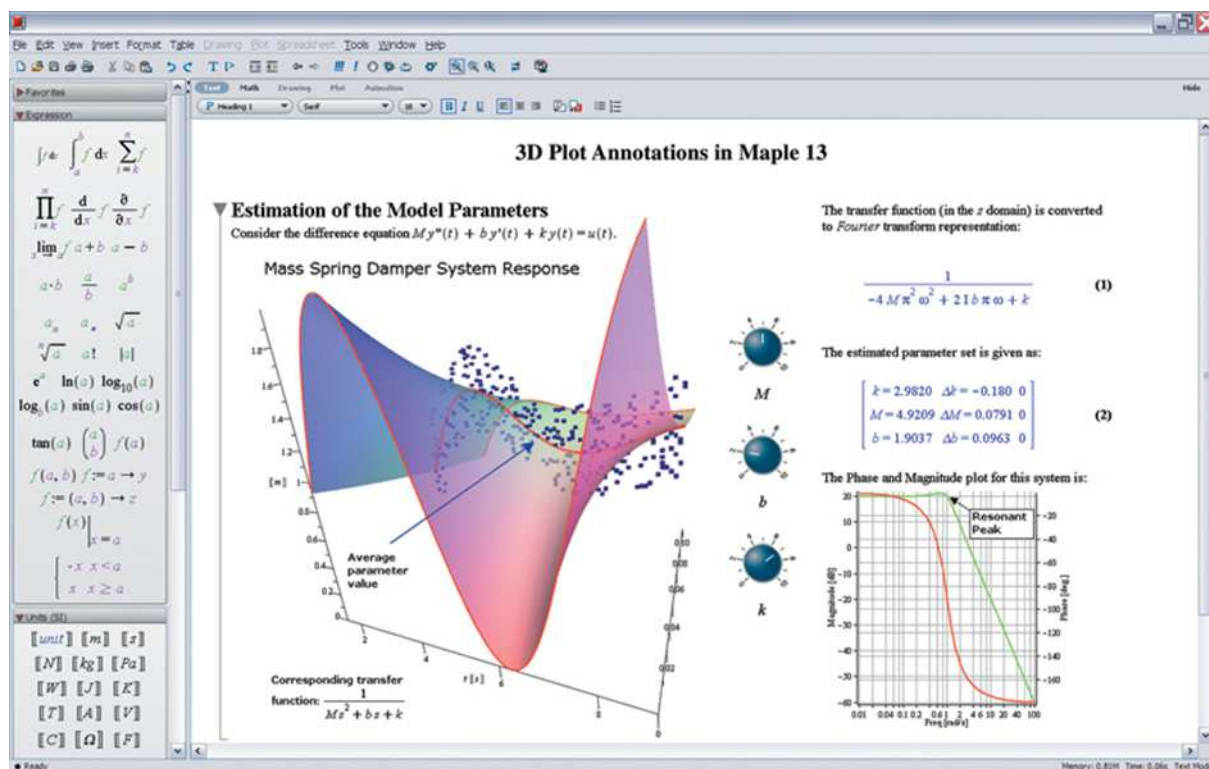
File Edit View Insert Format Table Drawing Plot Spreadsheet Tools Window Help

Favorites
Expression

$\int f\,dx$ $\int_a^b f\,dx$ $\sum_{i=k}^{n} f$

$\prod_{i=k}^{n} f$ $\frac{d}{dx}f$ $\frac{\partial}{\partial x}f$

$\lim_{x \to a} f$ $a+b$ $a-b$

$a \cdot b$ $\frac{a}{b}$ $a^b$

$a_n$ $a_*$ $\sqrt{a}$

$\sqrt[n]{a}$ $a!$ $|a|$

$e^a$ $\ln(a)$ $\log_{10}(a)$

$\log_b(a)$ $\sin(a)$ $\cos(a)$

$\tan(a)$ $\binom{a}{b}$ $f(a)$

$f(a,b)$ $f := a \to y$

$f := (a,b) \to z$

$f(x)\Big|_{x=a}$

$\begin{cases} -x & x<a \\ x & x \geq a \end{cases}$

Units (SI)

$[[unit]]$ $[[m]]$ $[[s]]$
$[[N]]$ $[[kg]]$ $[[Pa]]$
$[[W]]$ $[[J]]$ $[[K]]$
$[[T]]$ $[[A]]$ $[[V]]$
$[[C]]$ $[[\Omega]]$ $[[F]]$

Text Math Drawing Plot Animation

Hide

P Heading 1 Serif

3D Plot Annotations in Maple 13

Estimation of the Model Parameters

Consider the difference equation $M\,y''(t) + b\,y'(t) + k\,y(t) = u(t)$.

Mass Spring Damper System Response

1.8
1.6
1.4
1.2
1
[m]
0.6
0.4
0.2
2
4
6
t [s]
0.10
0.08
0.06
0.04
0.02

Average parameter value

Corresponding transfer function: $\frac{1}{Ms^2+bs+k}$

M

b

k

The transfer function (in the $s$ domain) is converted to Fourier transform representation:

$\frac{1}{-4\,M\,\pi^2\,\omega^2 + 2\,I\,b\,\pi\,\omega + k}$ (1)

The estimated parameter set is given as:

$\begin{bmatrix} k = 2.9820 & \Delta k = -0.180 & 0 \\ M = 4.9209 & \Delta M = 0.0791 & 0 \\ b = 1.9037 & \Delta b = 0.0963 & 0 \end{bmatrix}$ (2)

The Phase and Magnitude plot for this system is:

Resonant Peak

Magnitude [dB]
20
10
0
-10
-20
-30
-40
-50
-60

Phase [deg]
-20
-40
-60
-80
-100
-120
-140
-160

0.01 0.04 0.1 0.2 0.6 1 2 4 6 10 20 40 100
Freq [rad/s]

Ready

Memory: 0.81M Time: 0.06s Text Mode